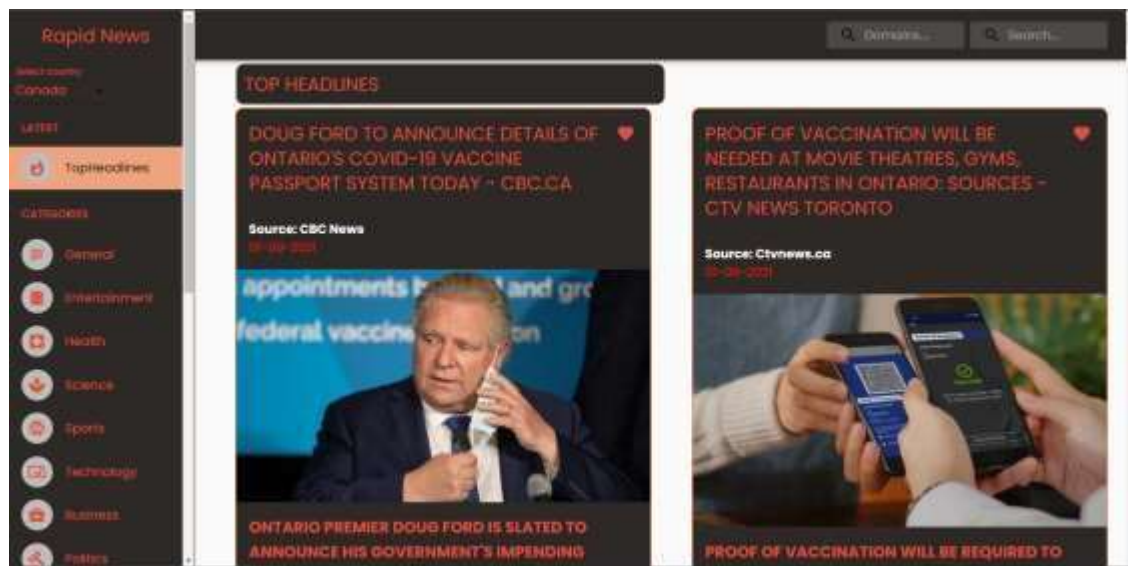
Rapid News

Select country
Canada

LATEST

TopHeadlines

CATEGORIES

General

Entertainment

Health

Science

Sports

Technology

Business

Politics

Domains...

Search...

TOP HEADLINES

DOUG FORD TO ANNOUNCE DETAILS OF ONTARIO'S COVID-19 VACCINE PASSPORT SYSTEM TODAY - CBC.CA

Source: CBC News
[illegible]

appointments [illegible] and gr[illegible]
federal vaccin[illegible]

ONTARIO PREMIER DOUG FORD IS SLATED TO ANNOUNCE HIS GOVERNMENT'S IMPENDING

PROOF OF VACCINATION WILL BE NEEDED AT MOVIE THEATRES, GYMS, RESTAURANTS IN ONTARIO: SOURCES - CTV NEWS TORONTO

Source: Ctvnews.ca
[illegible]

PROOF OF VACCINATION WILL BE REQUIRED TO